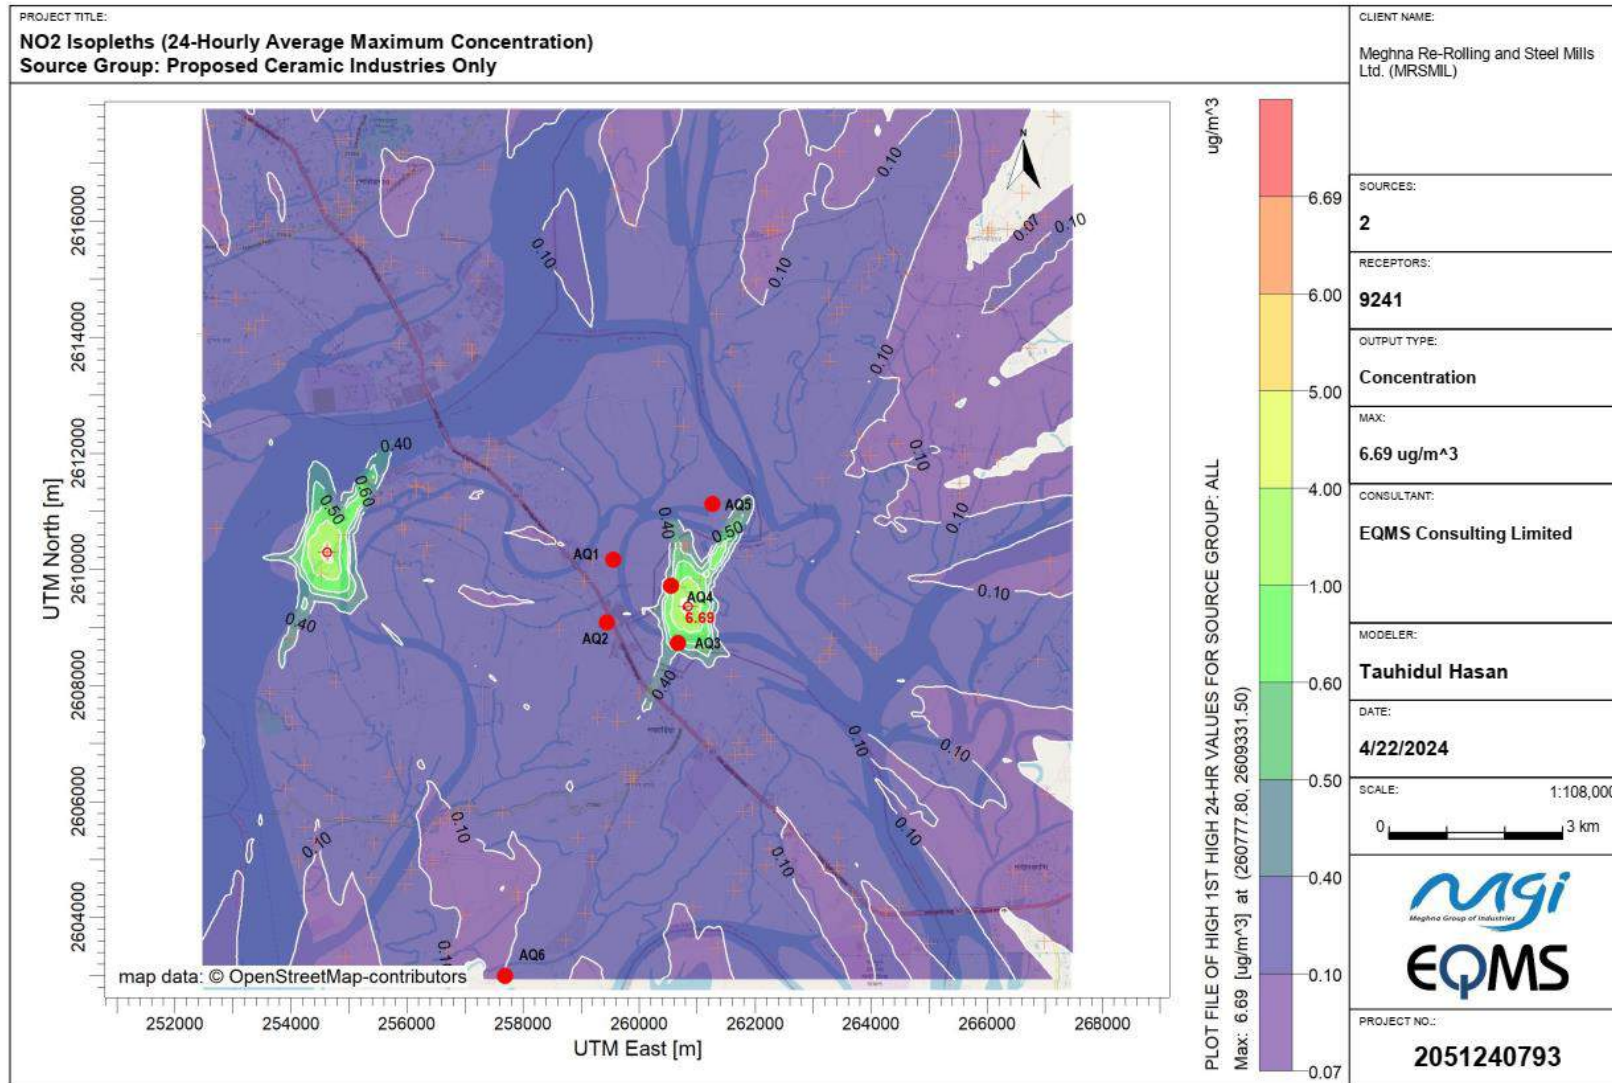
PROJECT TITLE:
NO2 Isopleths (24-Hourly Average Maximum Concentration)
Source Group: Proposed Ceramic Industries Only

CLIENT NAME:
Meghna Re-Rolling and Steel Mills Ltd. (MRSMIL)

SOURCES:
2

RECEPTORS:
9241

OUTPUT TYPE:
Concentration

MAX:
6.69 ug/m^3

CONSULTANT:
EQMS Consulting Limited

MODELER:
Tauhidul Hasan

DATE:
4/22/2024

SCALE:
1:108,000
0 3 km

Meghna Group of Industries
EQMS

PROJECT NO.:
2051240793

ug/m^3
6.69
6.00
5.00
4.00
1.00
0.60
0.50
0.40
0.10
0.07

PLOT FILE OF HIGH 1ST HIGH 24-HR VALUES FOR SOURCE GROUP: ALL
Max: 6.69 [ug/m^3] at (260777.80, 2609331.50)

UTM North [m]
2616000
2614000
2612000
2610000
2608000
2606000
2604000

UTM East [m]
252000 254000 256000 258000 260000 262000 264000 266000 268000

0.10
0.10
0.10
0.07
0.10
0.10
0.10
0.40
0.60
0.50
0.40
0.40
0.50
AQ5
AQ1
AQ4
6.69
AQ2
AQ3
0.40
0.10
0.10
0.10
0.10
0.10
0.10
0.10
0.10
0.10
0.10
0.1
AQ6
map data: © OpenStreetMap-contributors